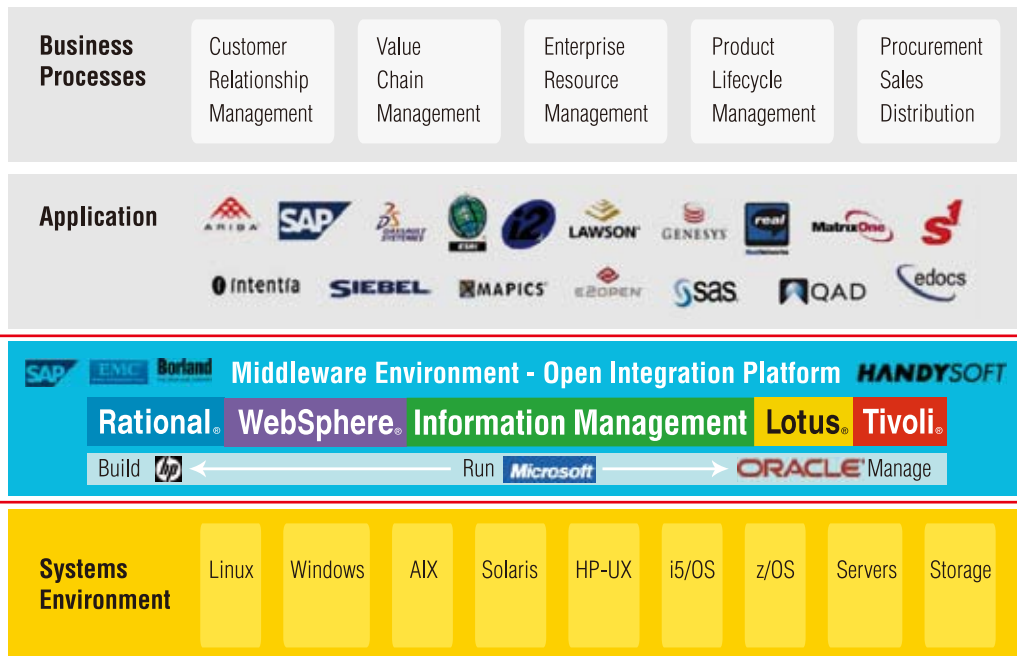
Business Processes

Customer Relationship Management

Value Chain Management

Enterprise Resource Management

Product Lifecycle Management

Procurement Sales Distribution

Application

ARIBA SAP DASSAULT SYSTEMES ESRI i2 LAWSON GENESYS real MatrixOne s1

intentia SIEBEL MAPICS E2OPEN sas QAD edocs

SAP EMC Borland Middleware Environment - Open Integration Platform HANDYSOFT

Rational® WebSphere® Information Management Lotus® Tivoli®

Build hp Run Microsoft ORACLE Manage

Systems Environment

Linux

Windows

AIX

Solaris

HP-UX

i5/OS

z/OS

Servers

Storage